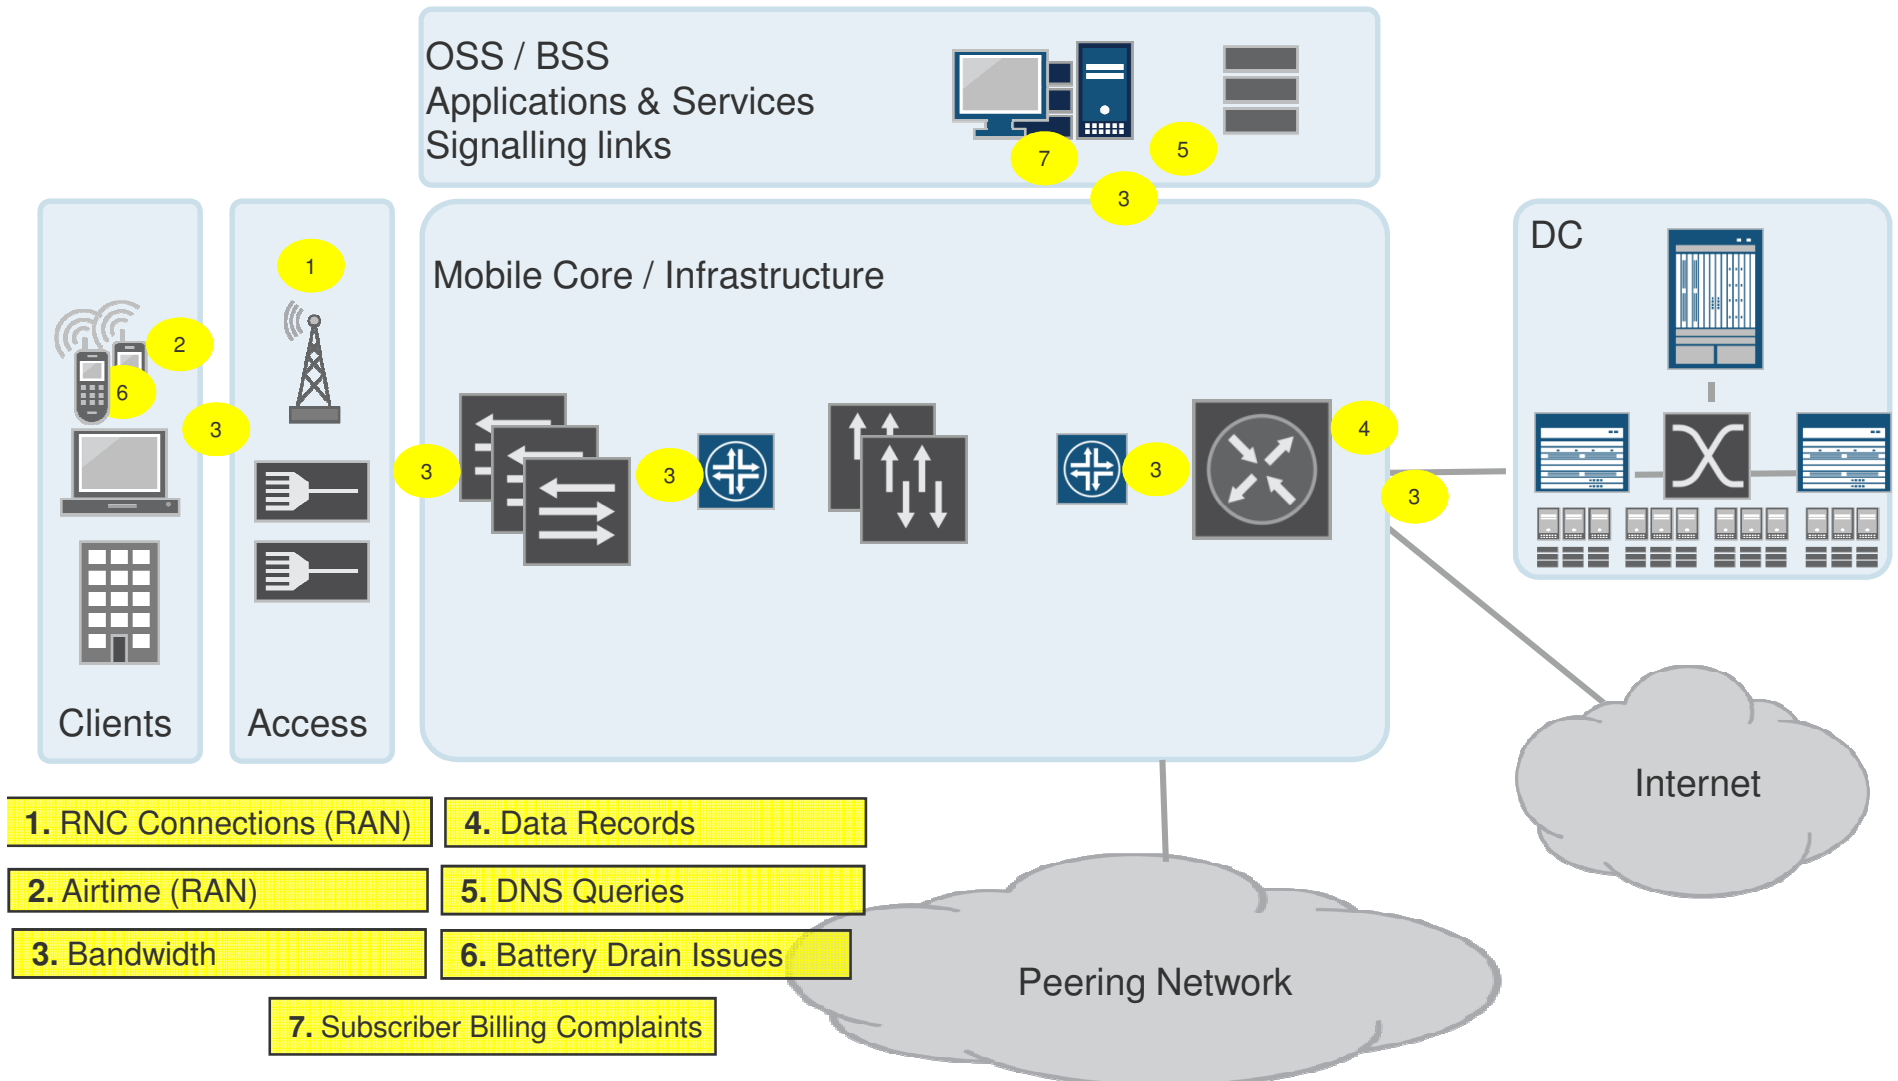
OSS / BSS
Applications & Services
Signalling links

7
5
3

DC

1

2
6
3

Mobile Core / Infrastructure

3
3
3
4
3

Clients
Access

Internet

Peering Network

1. RNC Connections (RAN)
4. Data Records
2. Airtime (RAN)
5. DNS Queries
3. Bandwidth
6. Battery Drain Issues
7. Subscriber Billing Complaints